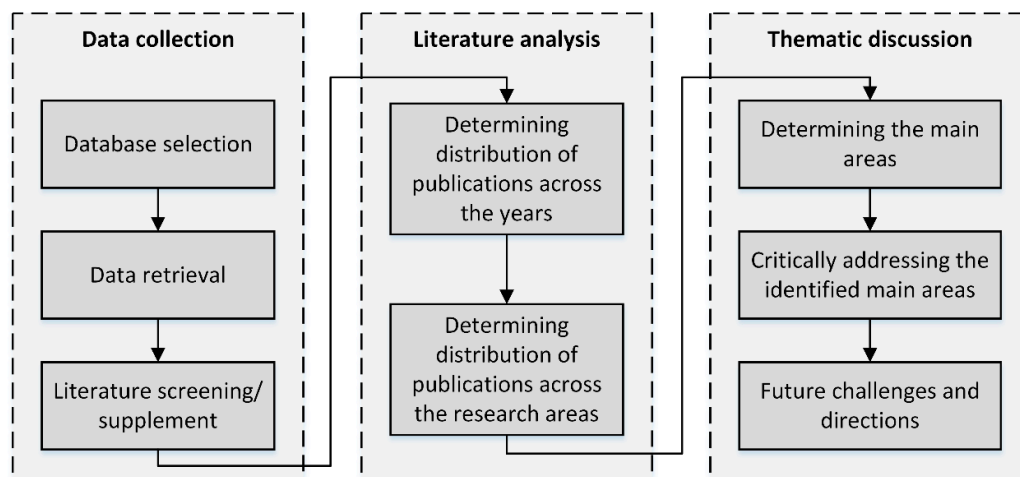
Data collection

Database selection

Data retrieval

Literature screening/ supplement

Literature analysis

Determining distribution of publications across the years

Determining distribution of publications across the research areas

Thematic discussion

Determining the main areas

Critically addressing the identified main areas

Future challenges and directions